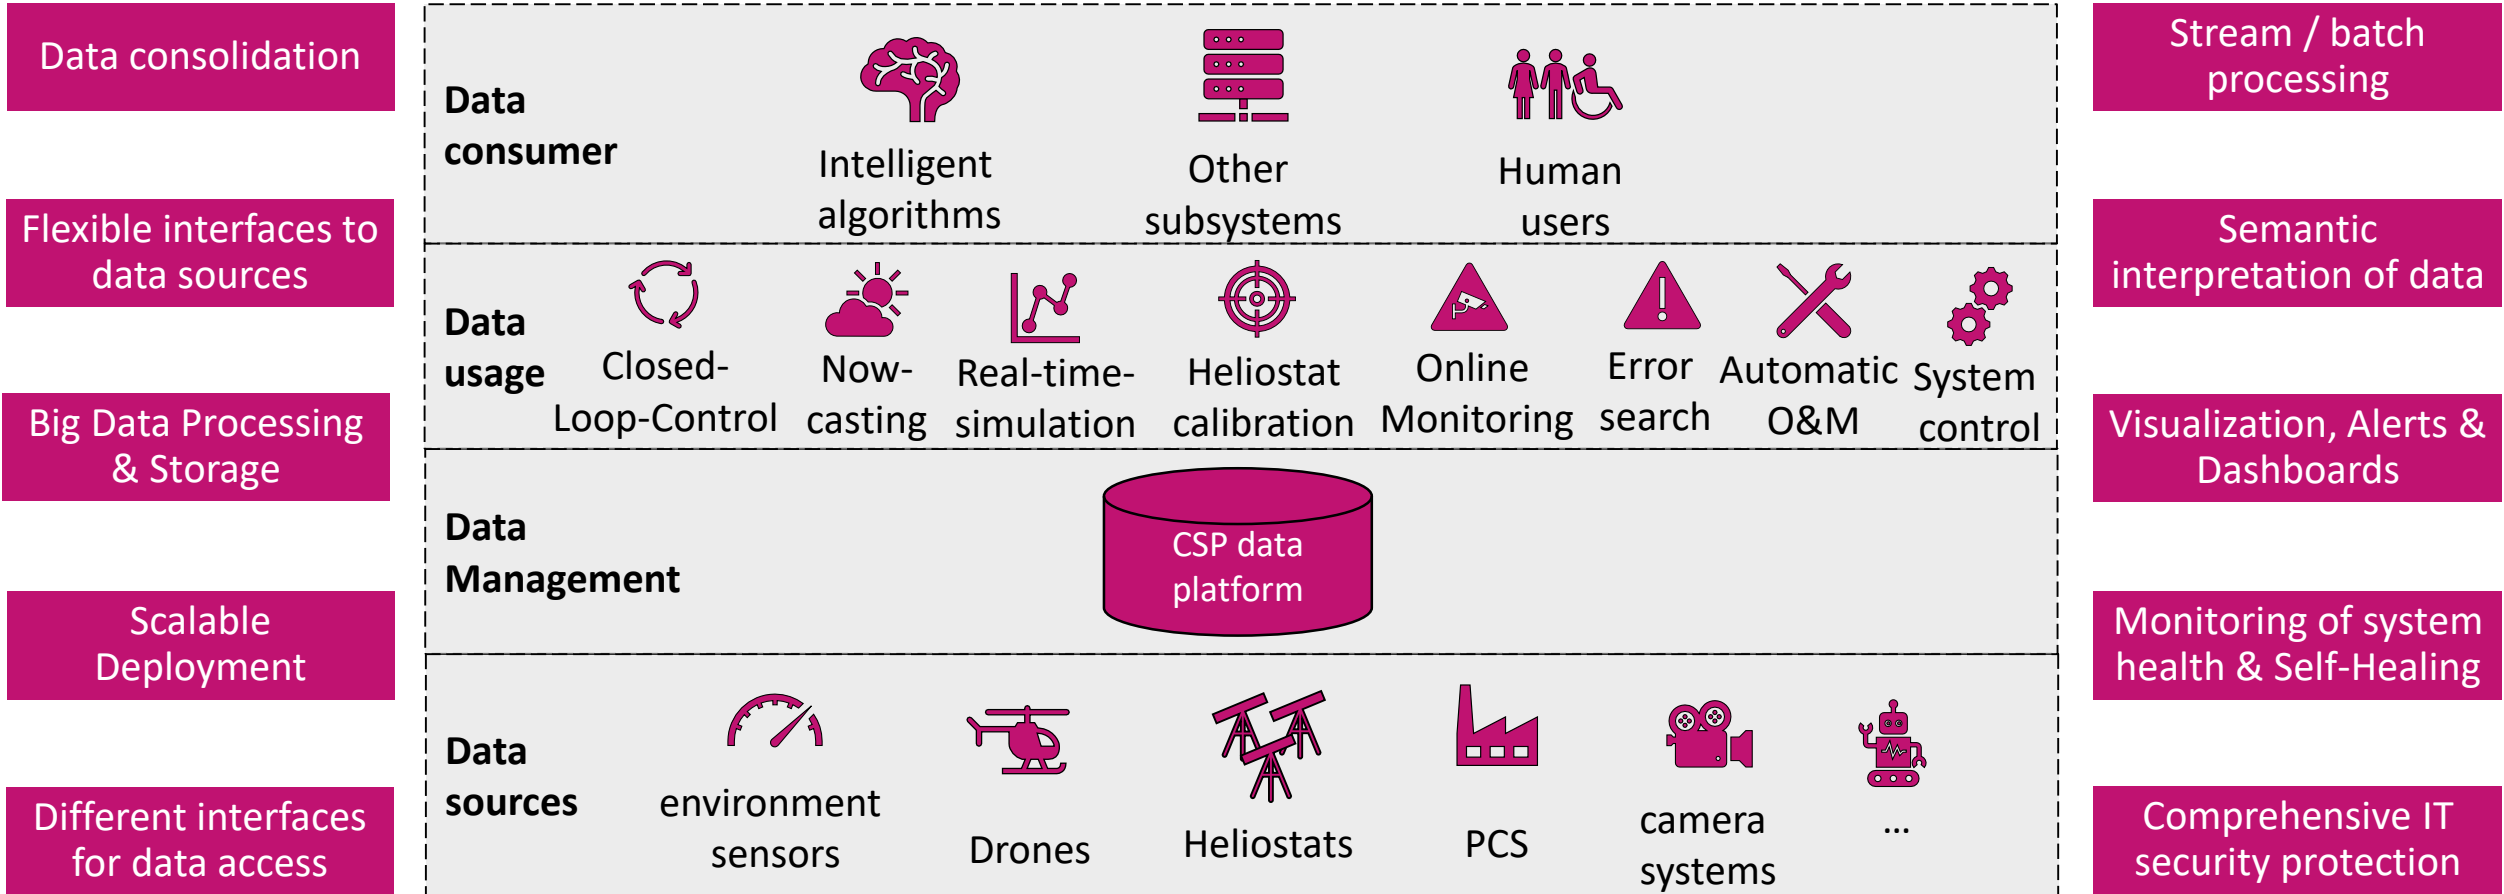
Data consolidation

Flexible interfaces to data sources

Big Data Processing & Storage

Scalable Deployment

Different interfaces for data access

Data consumer

Intelligent algorithms

Other subsystems

Human users

Data usage

Closed-Loop-Control

Now-casting

Real-time-simulation

Heliostat calibration

Online Monitoring

Error search

Automatic O&M

System control

Data Management

CSP data platform

Data sources

environment sensors

Drones

Heliostats

PCS

camera systems

...

Stream / batch processing

Semantic interpretation of data

Visualization, Alerts & Dashboards

Monitoring of system health & Self-Healing

Comprehensive IT security protection